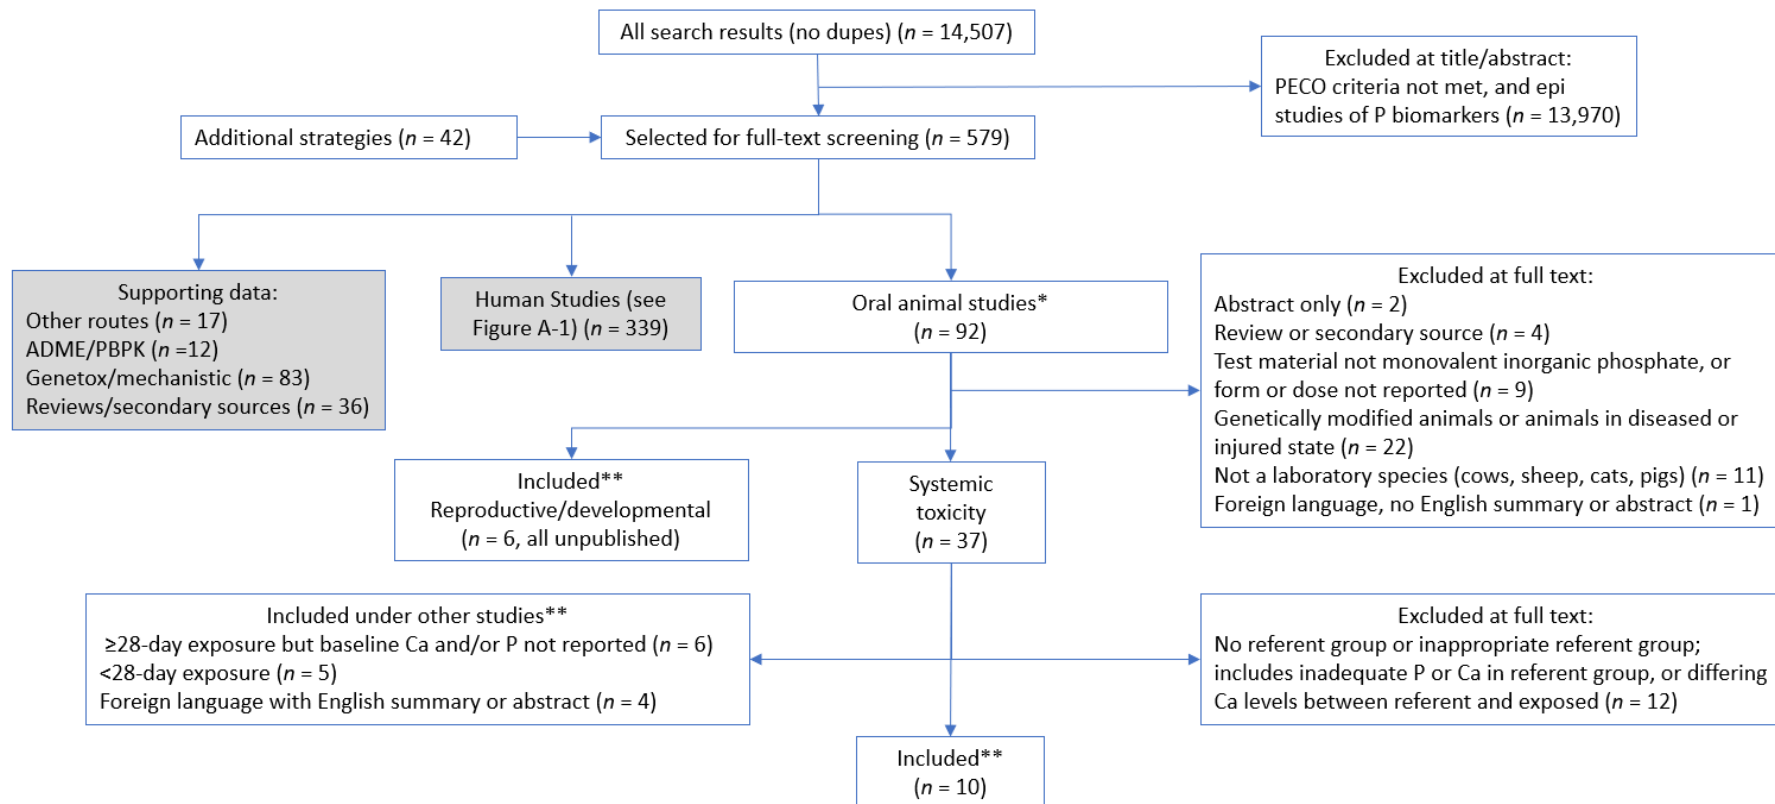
All search results (no dupes) ($n$ = 14,507)

Excluded at title/abstract:
PECO criteria not met, and epi studies of P biomarkers ($n$ = 13,970)

Additional strategies ($n$ = 42)

Selected for full-text screening ($n$ = 579)

Supporting data:
Other routes ($n$ = 17)
ADME/PBPK ($n$ =12)
Genetox/mechanistic ($n$ = 83)
Reviews/secondary sources ($n$ = 36)

Human Studies (see Figure A-1) ($n$ = 339)

Oral animal studies*
($n$ = 92)

Excluded at full text:
Abstract only ($n$ = 2)
Review or secondary source ($n$ = 4)
Test material not monovalent inorganic phosphate, or form or dose not reported ($n$ = 9)
Genetically modified animals or animals in diseased or injured state ($n$ = 22)
Not a laboratory species (cows, sheep, cats, pigs) ($n$ = 11)
Foreign language, no English summary or abstract ($n$ = 1)

Included**
Reproductive/developmental
($n$ = 6, all unpublished)

Systemic toxicity
($n$ = 37)

Included under other studies**
≥28-day exposure but baseline Ca and/or P not reported ($n$ = 6)
<28-day exposure ($n$ = 5)
Foreign language with English summary or abstract ($n$ = 4)

Excluded at full text:
No referent group or inappropriate referent group; includes inadequate P or Ca in referent group, or differing Ca levels between referent and exposed ($n$ = 12)

Included**
($n$ = 10)